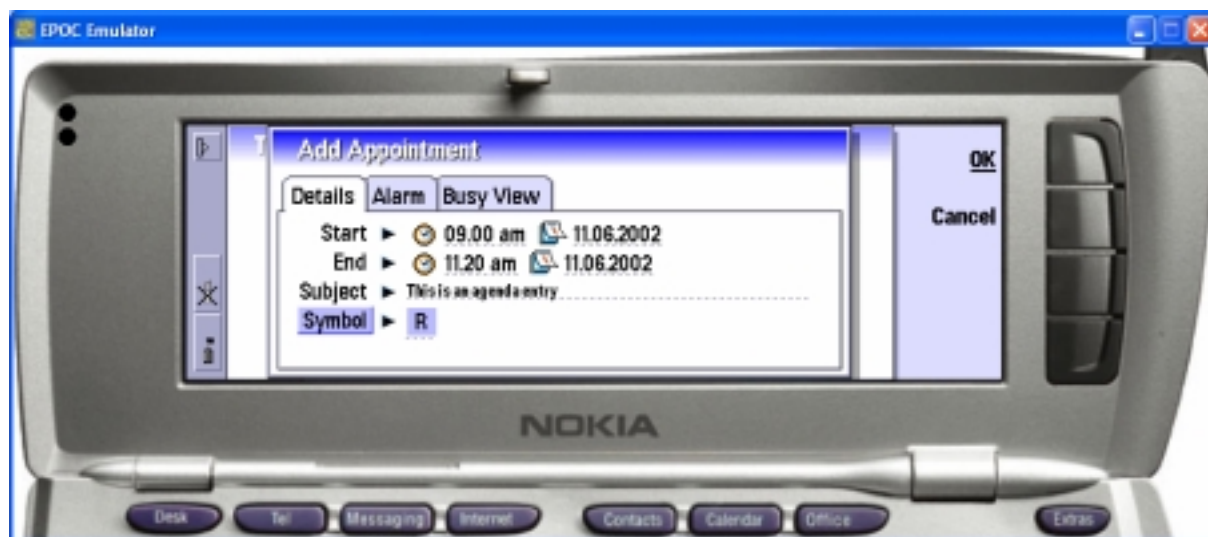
EPOC Emulator

Add Appointment

Details | Alarm | Busy View

Start ► 09.00 am 11.06.2002
End ► 11.20 am 11.06.2002
Subject ► This is an agenda entry
Symbol ► R

OK
Cancel

NOKIA

Desk
Tel
Messaging
Internet
Contacts
Calendar
Office
Extras